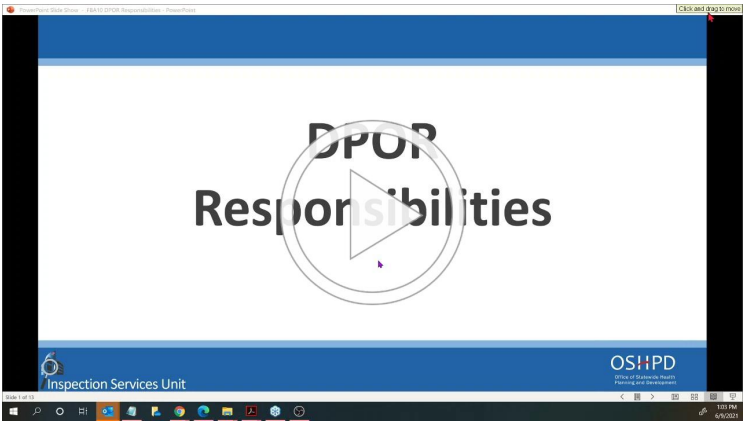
PowerPoint Slide Show - FBA10 DPOR Responsibilities - PowerPoint

Click and drag to move

DPOR Responsibilities

Inspection Services Unit

OSHPD
Office of Statewide Health Planning and Development

Slide 1 of 13

1:03 PM
6/9/2021